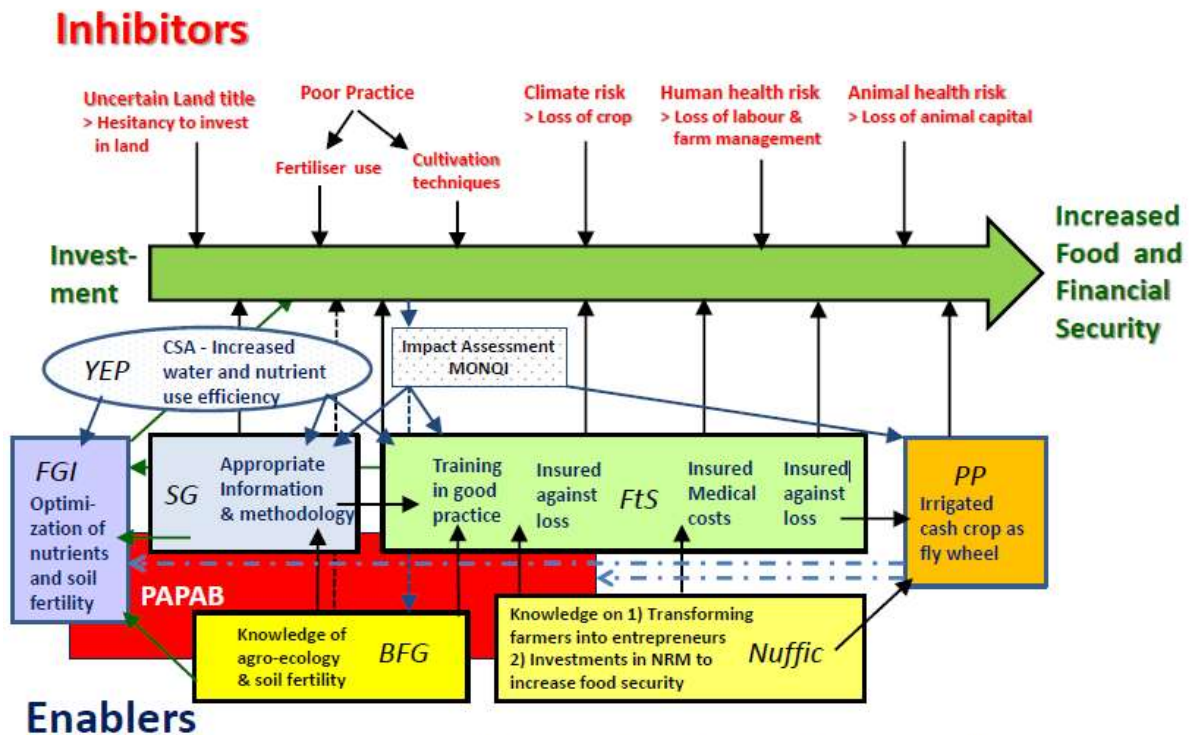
Inhibitors

Uncertain Land title
> Hesitancy to invest in land

Poor Practice

Fertiliser use

Cultivation techniques

Climate risk
> Loss of crop

Human health risk
> Loss of labour & farm management

Animal health risk
> Loss of animal capital

Investment

Increased Food and Financial Security

YEP

CSA - Increased water and nutrient use efficiency

Impact Assessment MONQI

FGI
Optimization of nutrients and soil fertility

SG

Appropriate Information & methodology

Training in good practice

Insured against loss

FtS

Insured Medical costs

Insured against loss

PP
Irrigated cash crop as fly wheel

PAPAB

Knowledge of agro-ecology & soil fertility

BFG

Knowledge on 1) Transforming farmers into entrepreneurs
2) Investments in NRM to increase food security

Nuffic

Enablers